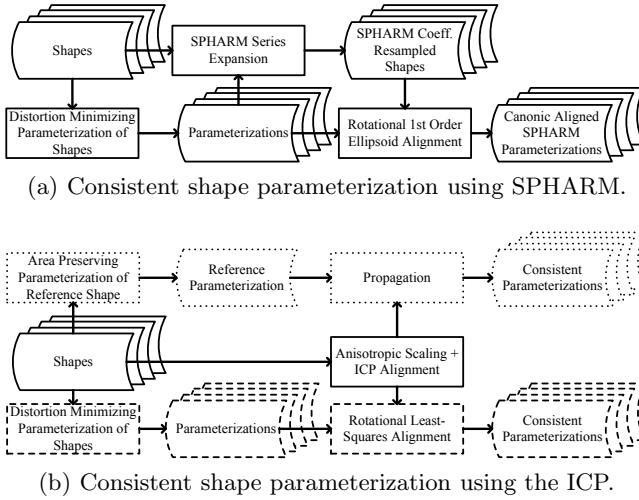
Shapes

SPHARM Series Expansion

SPHARM Coeff. Resampled Shapes

Distortion Minimizing Parameterization of Shapes

Parameterizations

Rotational 1st Order Ellipsoid Alignment

Canonic Aligned SPHARM Parameterizations

(a) Consistent shape parameterization using SPHARM.

Area Preserving Parameterization of Reference Shape

Reference Parameterization

Propagation

Consistent Parameterizations

Shapes

Anisotropic Scaling + ICP Alignment

Distortion Minimizing Parameterization of Shapes

Parameterizations

Rotational Least-Squares Alignment

Consistent Parameterizations

(b) Consistent shape parameterization using the ICP.